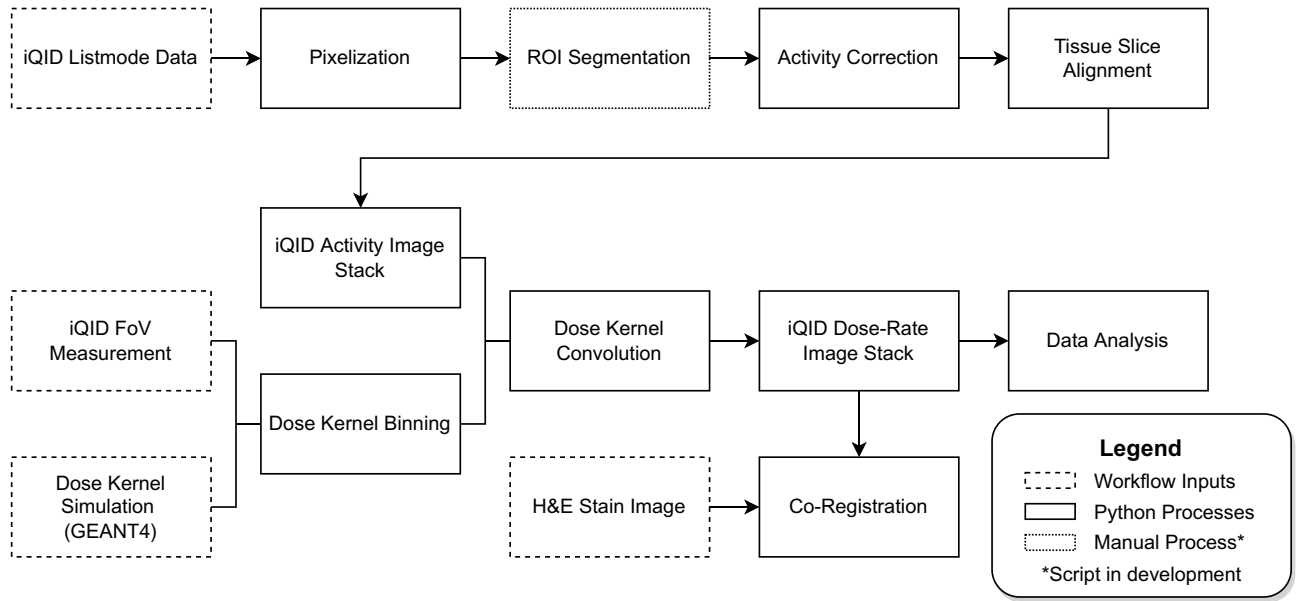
iQID Listmode Data

Pixelization

ROI Segmentation

Activity Correction

Tissue Slice Alignment

iQID Activity Image Stack

iQID FoV Measurement

Dose Kernel Binning

Dose Kernel Simulation (GEANT4)

Dose Kernel Convolution

iQID Dose-Rate Image Stack

Data Analysis

H&E Stain Image

Co-Registration

Legend
Workflow Inputs
Python Processes
Manual Process*
*Script in development